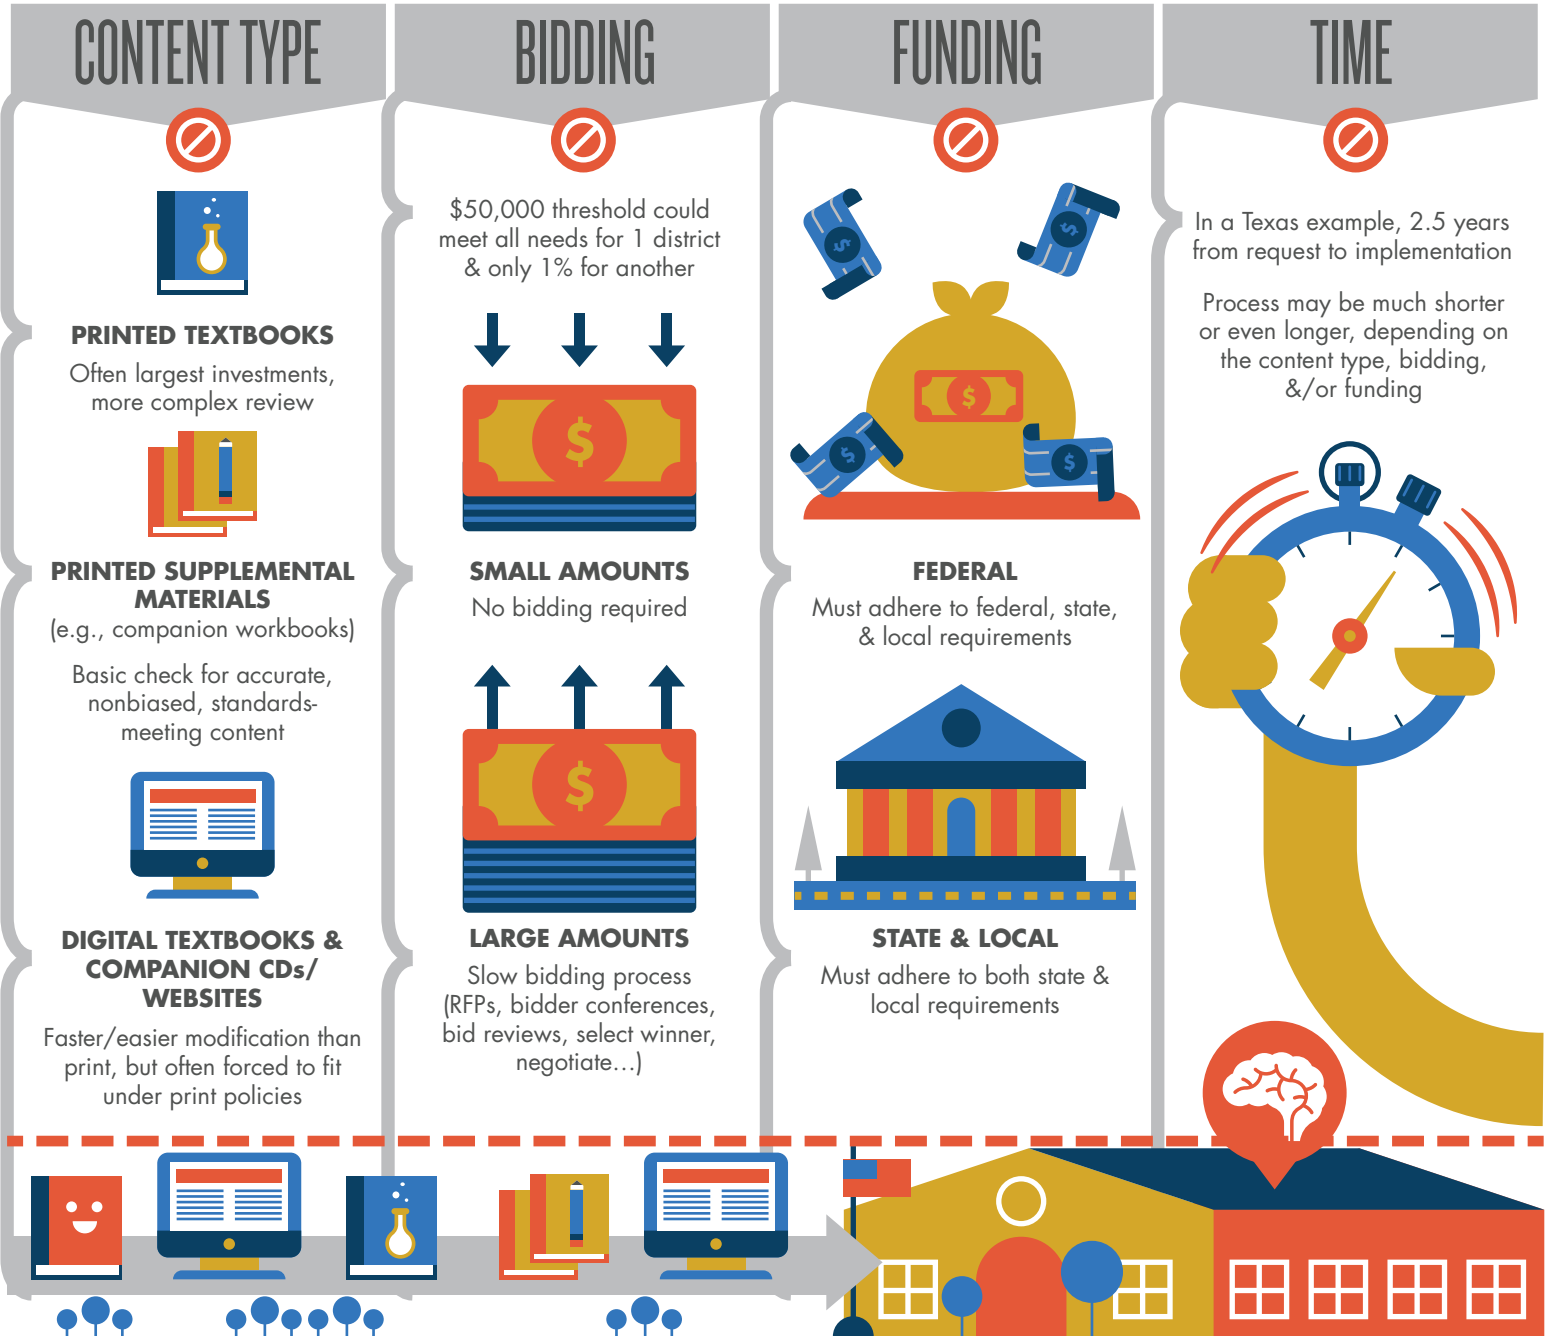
CONTENT TYPE

PRINTED TEXTBOOKS
Often largest investments, more complex review

PRINTED SUPPLEMENTAL MATERIALS
(e.g., companion workbooks)

Basic check for accurate, nonbiased, standards-meeting content

DIGITAL TEXTBOOKS & COMPANION CDs/ WEBSITES
Faster/easier modification than print, but often forced to fit under print policies

BIDDING

$50,000 threshold could meet all needs for 1 district & only 1% for another

SMALL AMOUNTS
No bidding required

LARGE AMOUNTS
Slow bidding process (RFPs, bidder conferences, bid reviews, select winner, negotiate...)

FUNDING

FEDERAL
Must adhere to federal, state, & local requirements

STATE & LOCAL
Must adhere to both state & local requirements

TIME

In a Texas example, 2.5 years from request to implementation

Process may be much shorter or even longer, depending on the content type, bidding, &/or funding